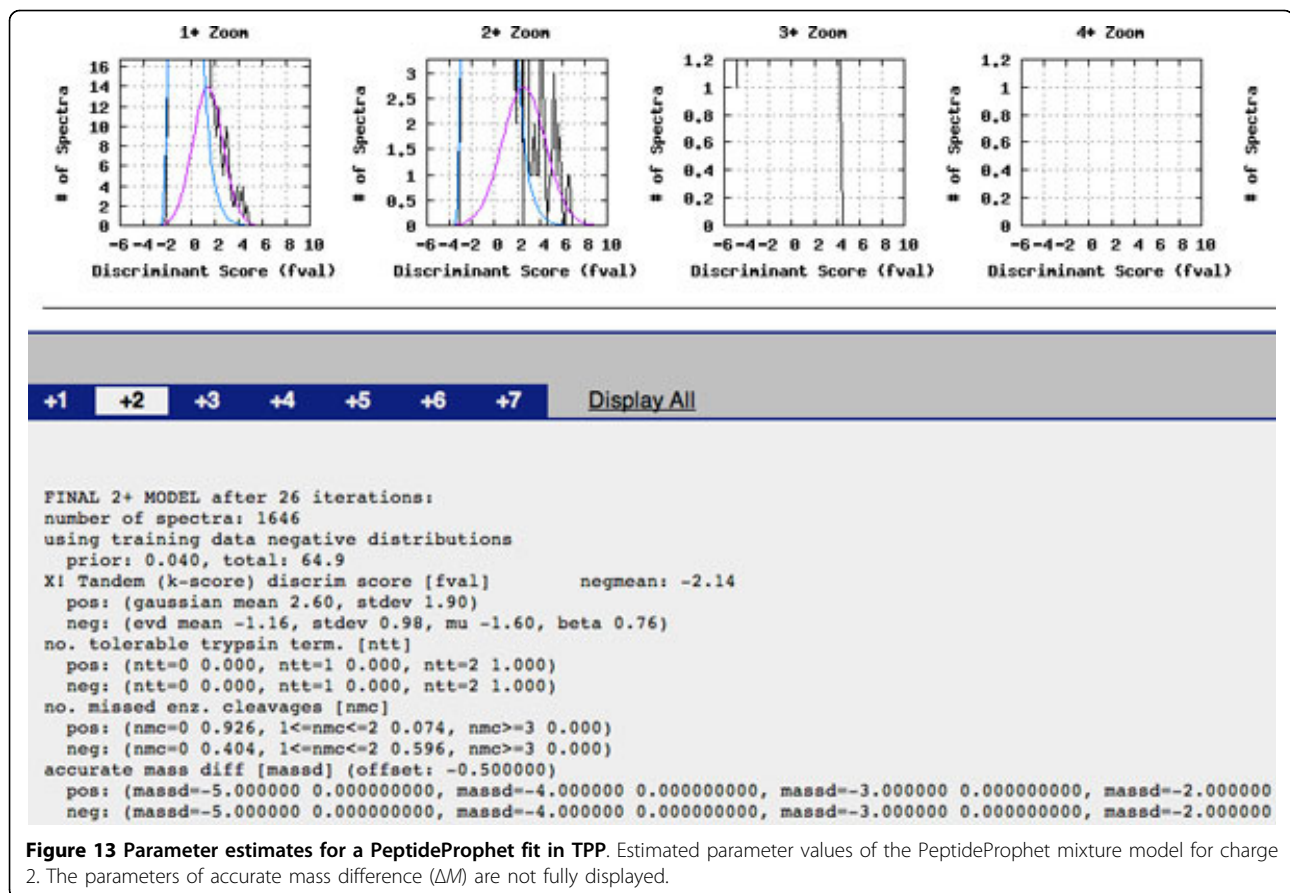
1+ Zoom

16
14
12
10
8
6
4
2
0

# of Spectra

-6 -4 -2 0 2 4 6 8 10

Discriminant Score (fval)

2+ Zoom

3
2.5
2
1.5
1
0.5
0

# of Spectra

-6 -4 -2 0 2 4 6 8 10

Discriminant Score (fval)

3+ Zoom

1.2
1
0.8
0.6
0.4
0.2
0

# of Spectra

-6 -4 -2 0 2 4 6 8 10

Discriminant Score (fval)

4+ Zoom

1.2
1
0.8
0.6
0.4
0.2
0

# of Spectra

-6 -4 -2 0 2 4 6 8 10

Discriminant Score (fval)

# of Spectra

+1 +2 +3 +4 +5 +6 +7 Display All

FINAL 2+ MODEL after 26 iterations:
number of spectra: 1646
using training data negative distributions
prior: 0.040, total: 64.9
X! Tandem (k-score) discrim score [fval] negmean: -2.14
pos: (gaussian mean 2.60, stdev 1.90)
neg: (evd mean -1.16, stdev 0.98, mu -1.60, beta 0.76)
no. tolerable trypsin term. [ntt]
pos: (ntt=0 0.000, ntt=1 0.000, ntt=2 1.000)
neg: (ntt=0 0.000, ntt=1 0.000, ntt=2 1.000)
no. missed enz. cleavages [nmc]
pos: (nmc=0 0.926, 1<=nmc<=2 0.074, nmc>=3 0.000)
neg: (nmc=0 0.404, 1<=nmc<=2 0.596, nmc>=3 0.000)
accurate mass diff [massd] (offset: -0.500000)
pos: (massd=-5.000000 0.000000000, massd=-4.000000 0.000000000, massd=-3.000000 0.000000000, massd=-2.000000
neg: (massd=-5.000000 0.000000000, massd=-4.000000 0.000000000, massd=-3.000000 0.000000000, massd=-2.000000

**Figure 13 Parameter estimates for a PeptideProphet fit in TPP**. Estimated parameter values of the PeptideProphet mixture model for charge 2. The parameters of accurate mass difference (ΔM) are not fully displayed.